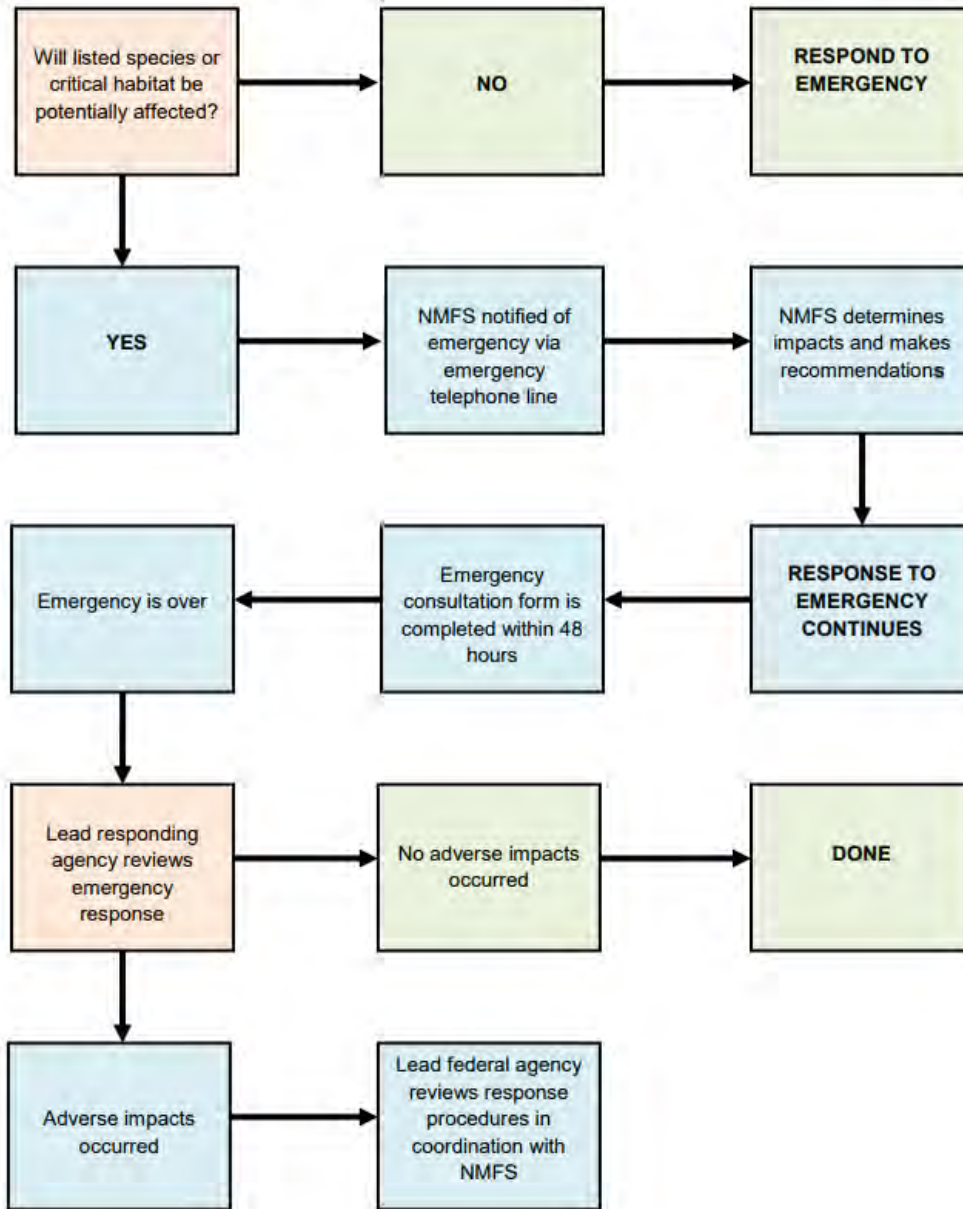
Will listed species or critical habitat be potentially affected?

NO

RESPOND TO EMERGENCY

YES

NMFS notified of emergency via emergency telephone line

NMFS determines impacts and makes recommendations

RESPONSE TO EMERGENCY CONTINUES

Emergency consultation form is completed within 48 hours

Emergency is over

Lead responding agency reviews emergency response

No adverse impacts occurred

DONE

Adverse impacts occurred

Lead federal agency reviews response procedures in coordination with NMFS